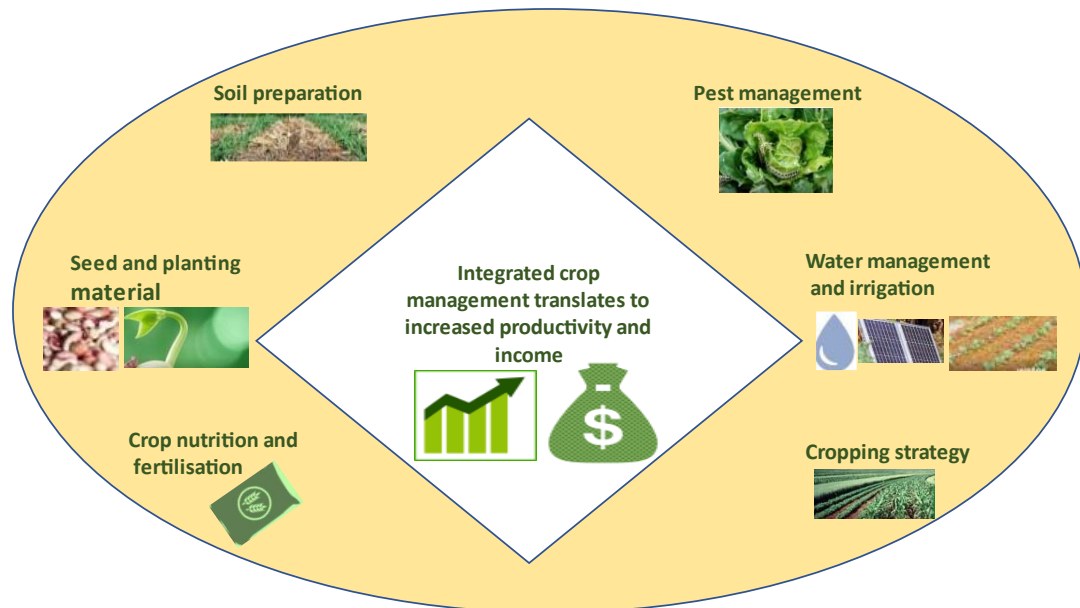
Soil preparation

Pest management

Seed and planting material

Integrated crop management translates to increased productivity and income

Water management and irrigation

$

Crop nutrition and fertilisation

Cropping strategy